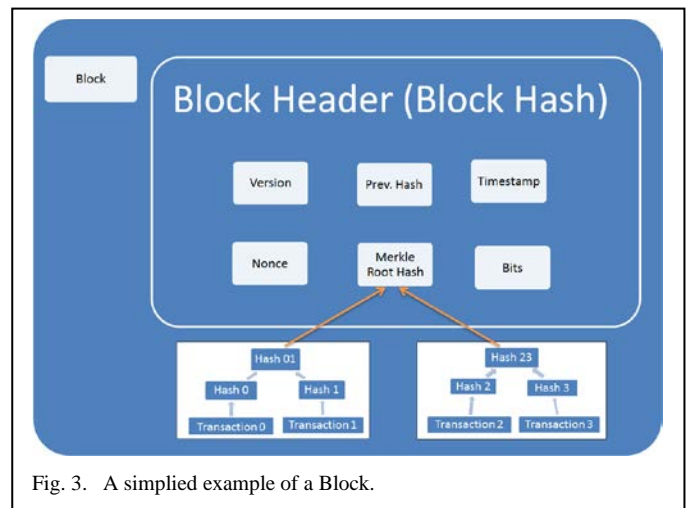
Block

Block Header (Block Hash)

Version

Prev. Hash

Timestamp

Nonce

Merkle Root Hash

Bits

Hash 01

Hash 0

Hash 1

Transaction 0

Transaction 1

Hash 23

Hash 2

Hash 3

Transaction 2

Transaction 3

Fig. 3. A simplied example of a Block.